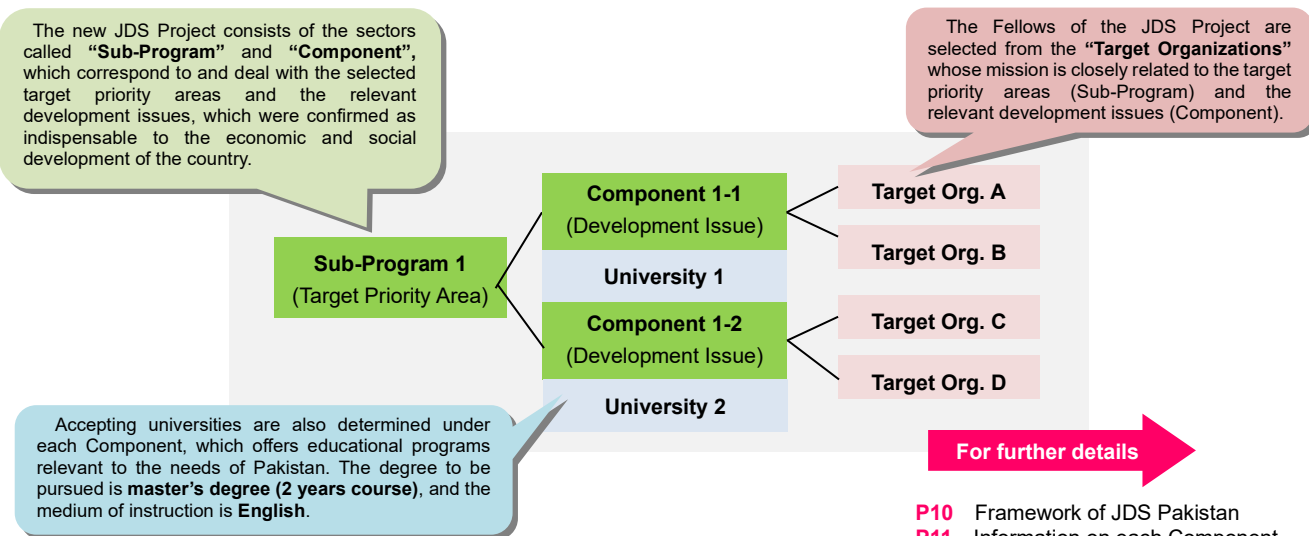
The new JDS Project consists of the sectors called **"Sub-Program"** and **"Component",** which correspond to and deal with the selected target priority areas and the relevant development issues, which were confirmed as indispensable to the economic and social development of the country.

The Fellows of the JDS Project are selected from the **"Target Organizations"** whose mission is closely related to the target priority areas (Sub-Program) and the relevant development issues (Component).

Sub-Program 1
(Target Priority Area)

Component 1-1
(Development Issue)

University 1

Component 1-2
(Development Issue)

University 2

Target Org. A

Target Org. B

Target Org. C

Target Org. D

Accepting universities are also determined under each Component, which offers educational programs relevant to the needs of Pakistan. The degree to be pursued is **master's degree (2 years course)**, and the medium of instruction is **English**.

For further details

P10 Framework of JDS Pakistan
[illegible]